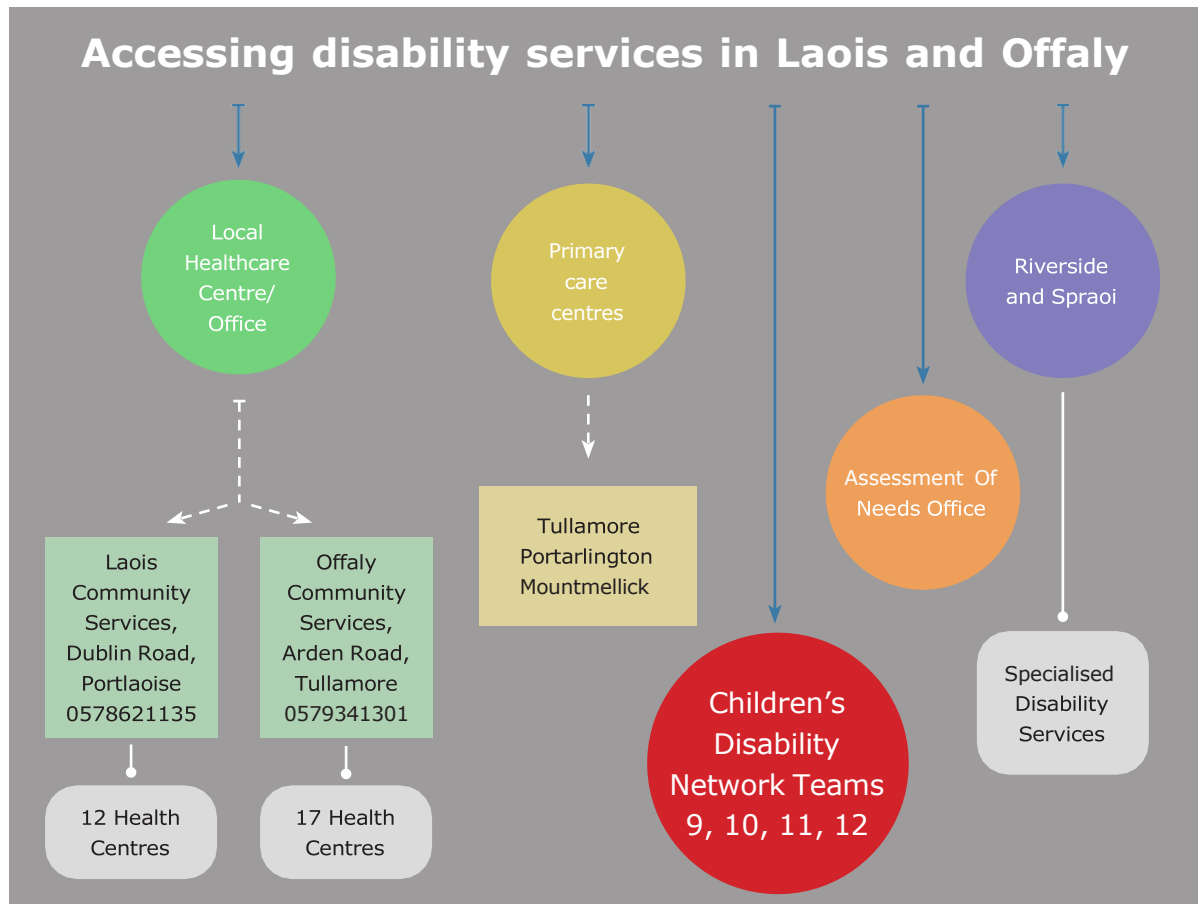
Accessing disability services in Laois and Offaly

Local Healthcare Centre/ Office

Primary care centres

Riverside and Spraoi

Assessment Of Needs Office

Laois Community Services, Dublin Road, Portlaoise 0578621135

Offaly Community Services, Arden Road, Tullamore 0579341301

Tullamore Portarlington Mountmellick

Specialised Disability Services

12 Health Centres

17 Health Centres

Children's Disability Network Teams 9, 10, 11, 12